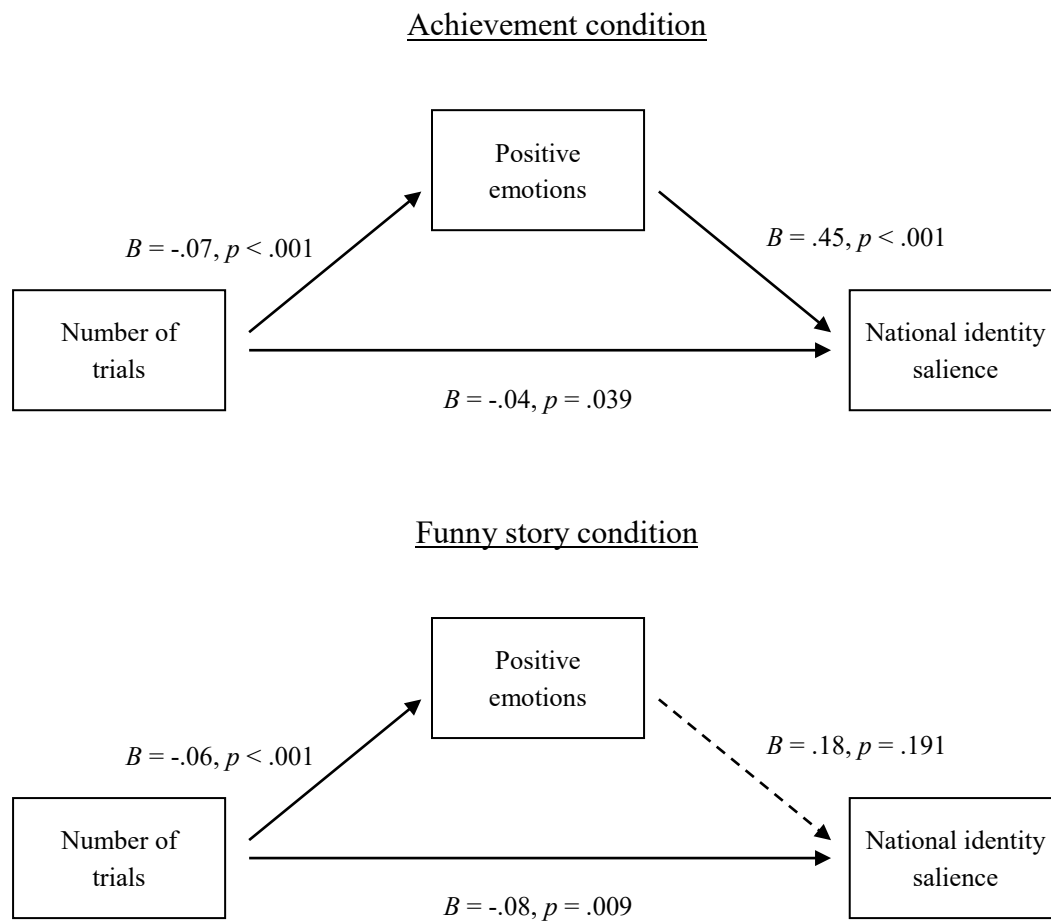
Achievement condition

Positive emotions

$B$ = -.07, $p$ < .001

$B$ = .45, $p$ < .001

Number of trials

National identity salience

$B$ = -.04, $p$ = .039

Funny story condition

Positive emotions

$B$ = -.06, $p$ < .001

$B$ = .18, $p$ = .191

Number of trials

National identity salience

$B$ = -.08, $p$ = .009